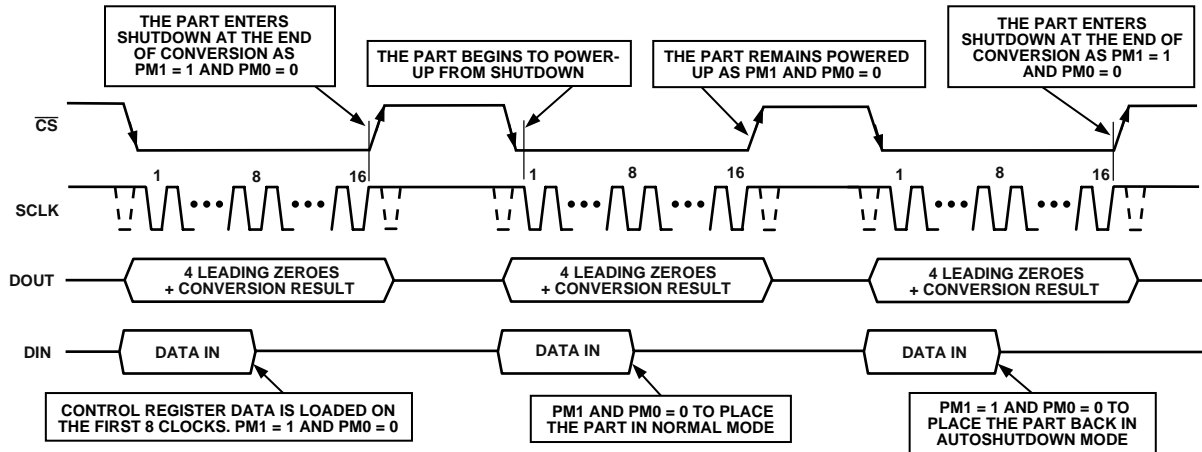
THE PART ENTERS SHUTDOWN AT THE END OF CONVERSION AS PM1 = 1 AND PM0 = 0

THE PART BEGINS TO POWER-UP FROM SHUTDOWN

THE PART REMAINS POWERED UP AS PM1 AND PM0 = 0

THE PART ENTERS SHUTDOWN AT THE END OF CONVERSION AS PM1 = 1 AND PM0 = 0

$\overline{CS}$

1 8 16 1 8 16 1 8 16

SCLK

DOUT

4 LEADING ZEROES + CONVERSION RESULT

4 LEADING ZEROES + CONVERSION RESULT

4 LEADING ZEROES + CONVERSION RESULT

DIN

DATA IN

DATA IN

DATA IN

CONTROL REGISTER DATA IS LOADED ON THE FIRST 8 CLOCKS. PM1 = 1 AND PM0 = 0

PM1 AND PM0 = 0 TO PLACE THE PART IN NORMAL MODE

PM1 = 1 AND PM0 = 0 TO PLACE THE PART BACK IN AUTOSHUTDOWN MODE